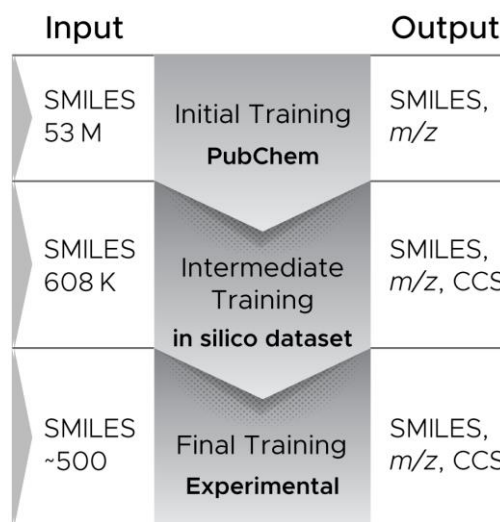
| Input | | Output |
|---|---|---|
| SMILES 53 M | Initial Training **PubChem** | SMILES, *m/z* |
| SMILES 608 K | Intermediate Training **in silico dataset** | SMILES, *m/z*, CCS |
| SMILES ~500 | Final Training **Experimental** | SMILES, *m/z*, CCS |